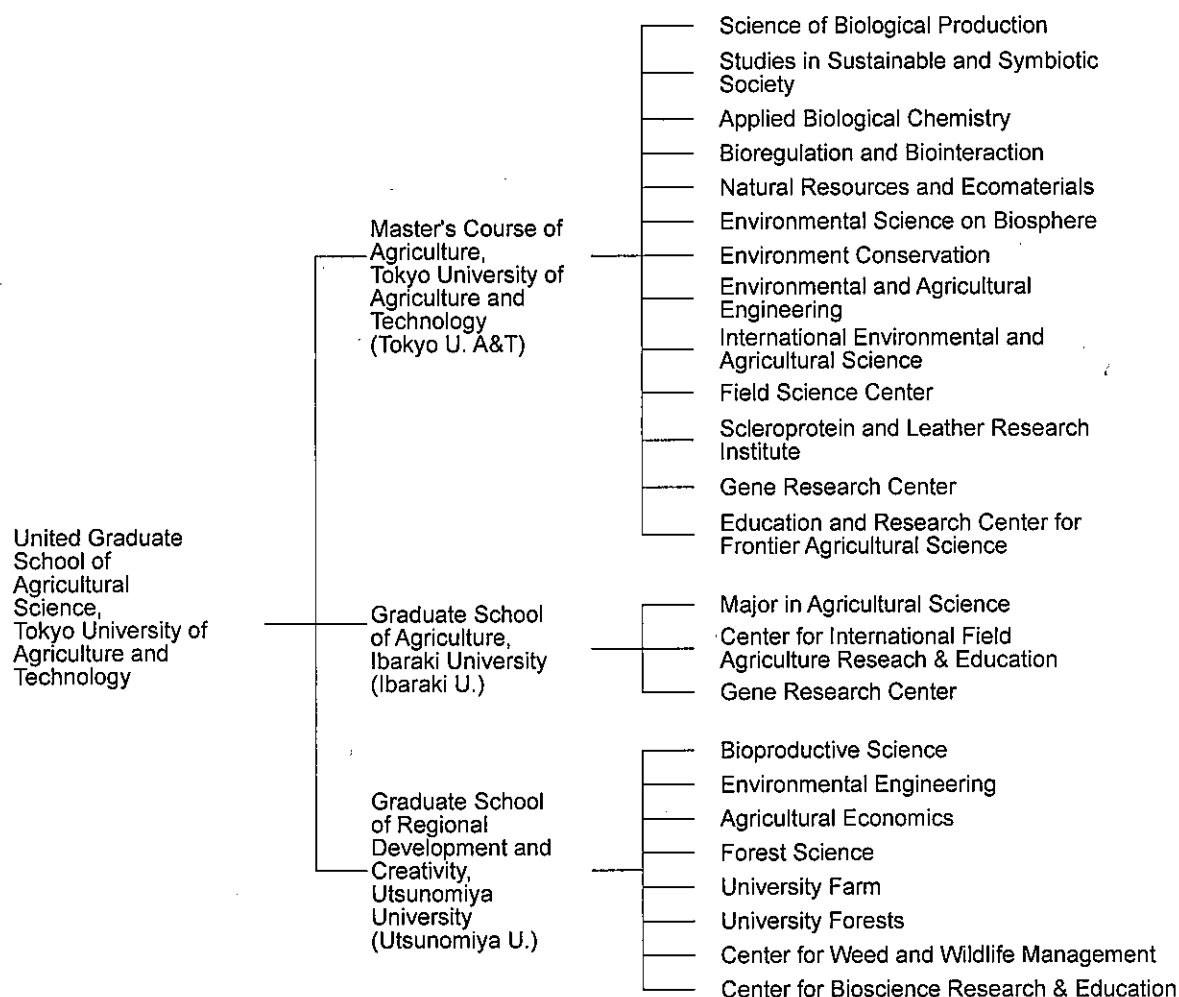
United Graduate School of Agricultural Science, Tokyo University of Agriculture and Technology

Master's Course of Agriculture, Tokyo University of Agriculture and Technology (Tokyo U. A&T)

Science of Biological Production
Studies in Sustainable and Symbiotic Society
Applied Biological Chemistry
Bioregulation and Biointeraction
Natural Resources and Ecomaterials
Environmental Science on Biosphere
Environment Conservation
Environmental and Agricultural Engineering
International Environmental and Agricultural Science
Field Science Center
Scleroprotein and Leather Research Institute
Gene Research Center
Education and Research Center for Frontier Agricultural Science

Graduate School of Agriculture, Ibaraki University (Ibaraki U.)

Major in Agricultural Science
Center for International Field Agriculture Reseach & Education
Gene Research Center

Graduate School of Regional Development and Creativity, Utsunomiya University (Utsunomiya U.)

Bioproductive Science
Environmental Engineering
Agricultural Economics
Forest Science
University Farm
University Forests
Center for Weed and Wildlife Management
Center for Bioscience Research & Education